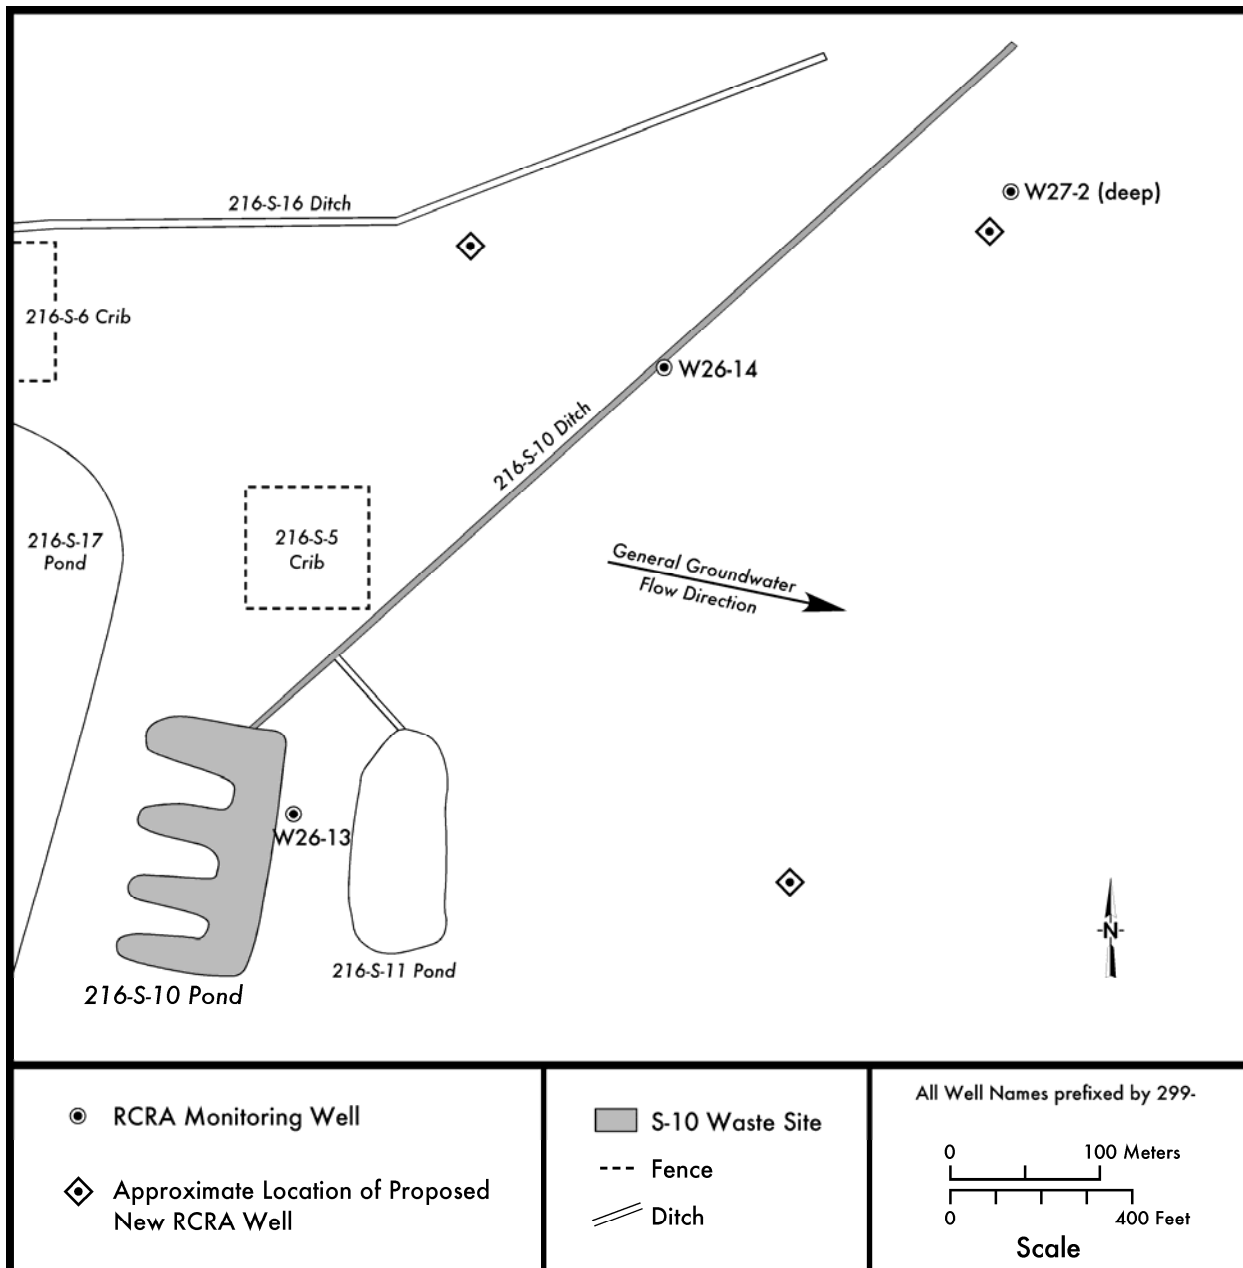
216-S-16 Ditch

W27-2 (deep)

216-S-6 Crib

W26-14

216-S-10 Ditch

216-S-17 Pond

216-S-5 Crib

General Groundwater Flow Direction

W26-13

216-S-11 Pond

216-S-10 Pond

N

RCRA Monitoring Well

Approximate Location of Proposed New RCRA Well

S-10 Waste Site

Fence

Ditch

All Well Names prefixed by 299-

0

100 Meters

0

400 Feet

Scale